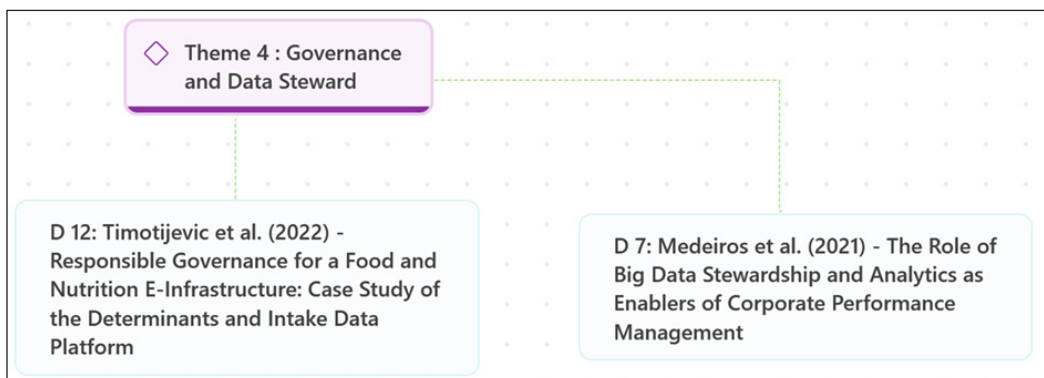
Theme 4 : Governance and Data Steward

D 12: Timotijevic et al. (2022) - Responsible Governance for a Food and Nutrition E-Infrastructure: Case Study of the Determinants and Intake Data Platform

D 7: Medeiros et al. (2021) - The Role of Big Data Stewardship and Analytics as Enablers of Corporate Performance Management